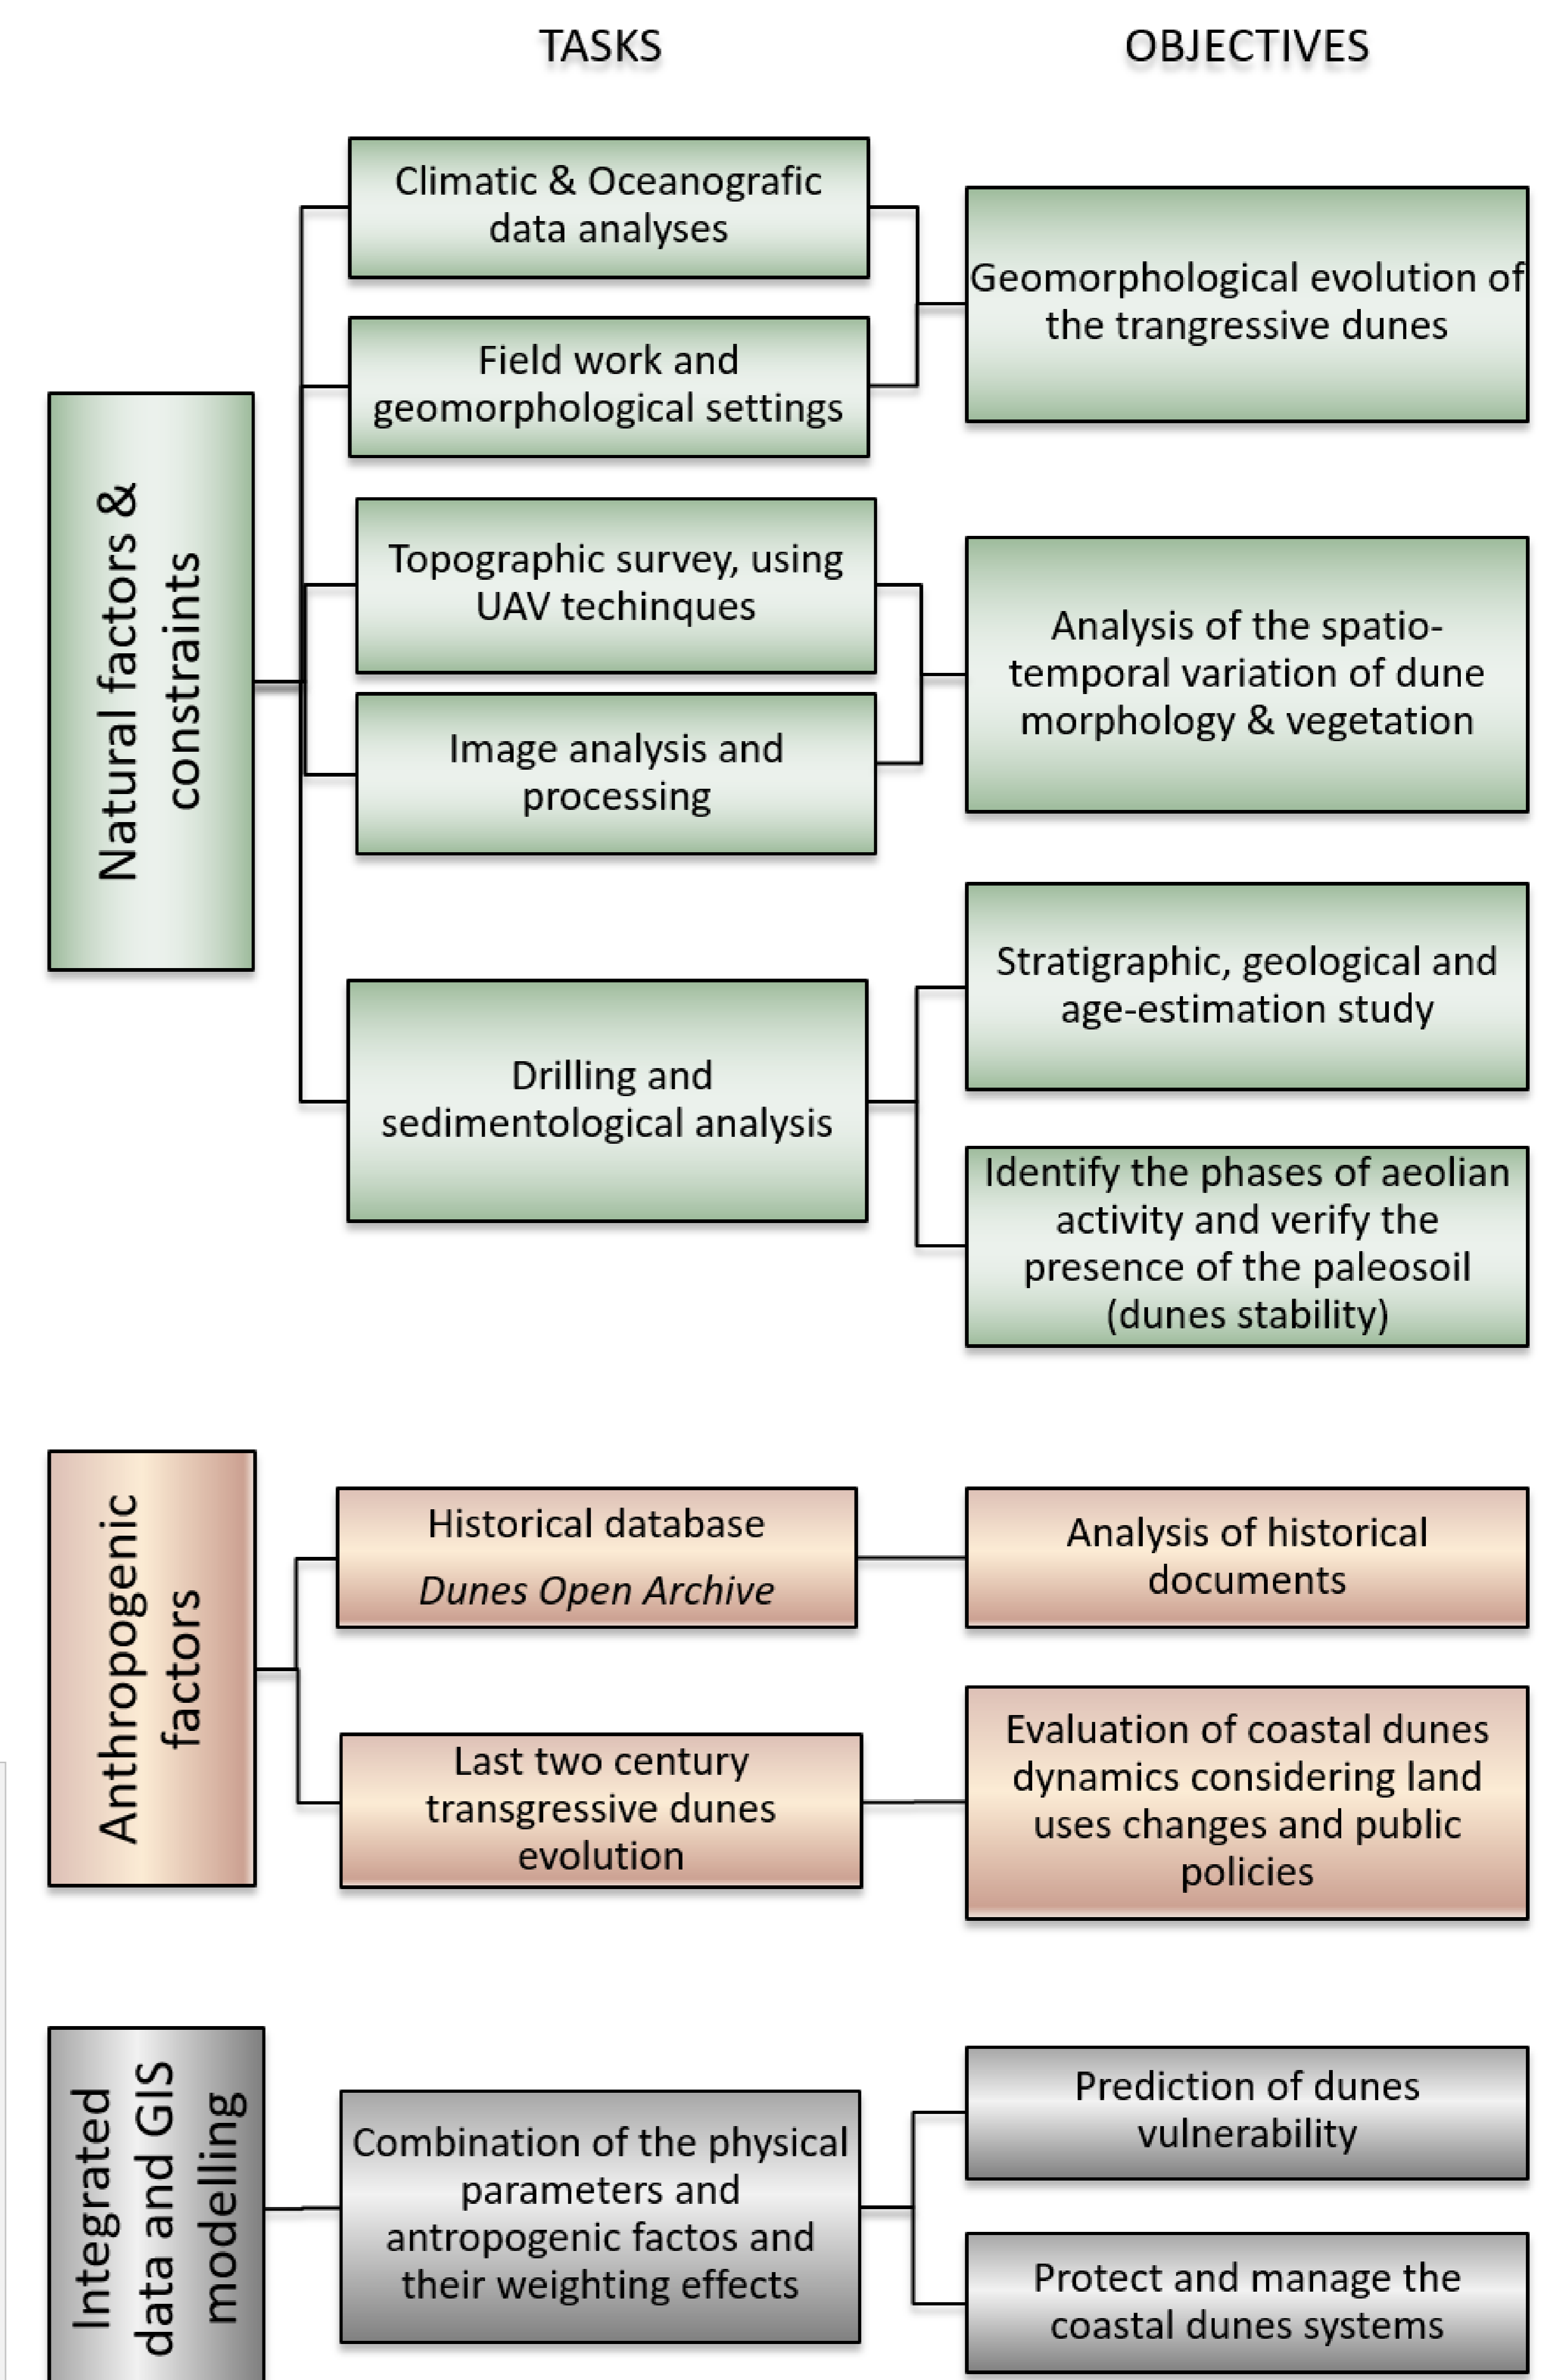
TASKS

OBJECTIVES

Natural factors & constraints

Climatic & Oceanografic data analyses

Field work and geomorphological settings

Geomorphological evolution of the trangressive dunes

Topographic survey, using UAV techinques

Image analysis and processing

Analysis of the spatio-temporal variation of dune morphology & vegetation

Drilling and sedimentological analysis

Stratigraphic, geological and age-estimation study

Identify the phases of aeolian activity and verify the presence of the paleosoil (dunes stability)

Anthropogenic factors

Historical database

*Dunes Open Archive*

Analysis of historical documents

Last two century transgressive dunes evolution

Evaluation of coastal dunes dynamics considering land uses changes and public policies

Integrated data and GIS modelling

Combination of the physical parameters and antropogenic factos and their weighting effects

Prediction of dunes vulnerability

Protect and manage the coastal dunes systems